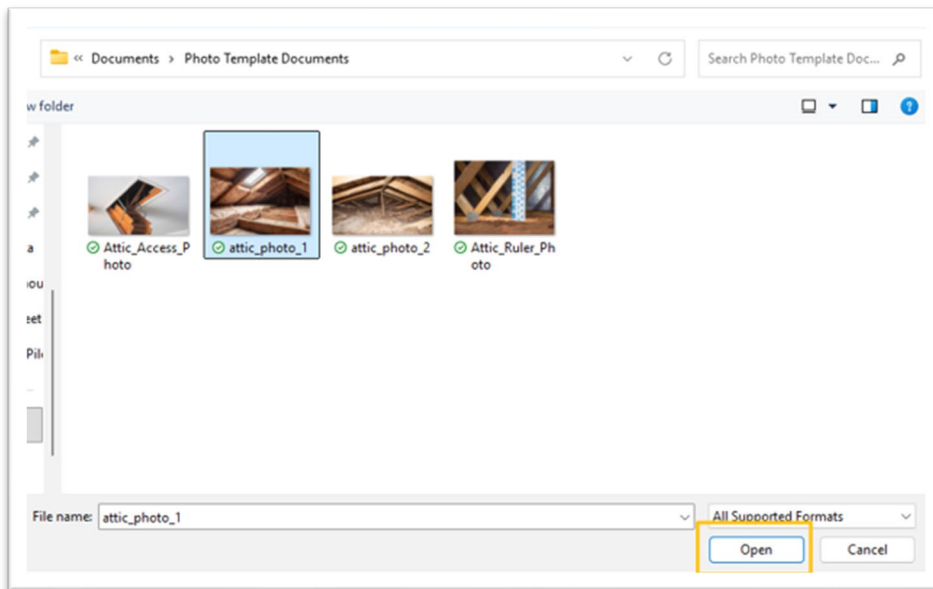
« Documents › Photo Template Documents

Search Photo Template Doc...

w folder

a

ou

eet

Pil

Attic_Access_Photo

attic_photo_1

attic_photo_2

Attic_Ruler_Photo

File name: attic_photo_1

All Supported Formats

Open

Cancel